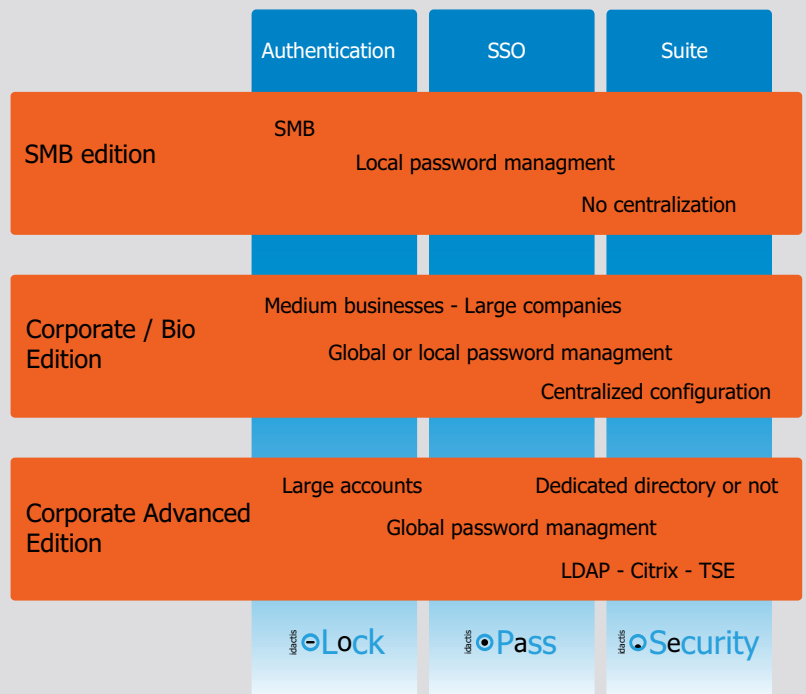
Authentication
SSO
Suite

SMB edition
SMB
Local password managment
No centralization

Corporate / Bio Edition
Medium businesses - Large companies
Global or local password managment
Centralized configuration

Corporate Advanced Edition
Large accounts
Dedicated directory or not
Global password managment
LDAP - Citrix - TSE

idactis Lock
idactis Pass
idactis Security